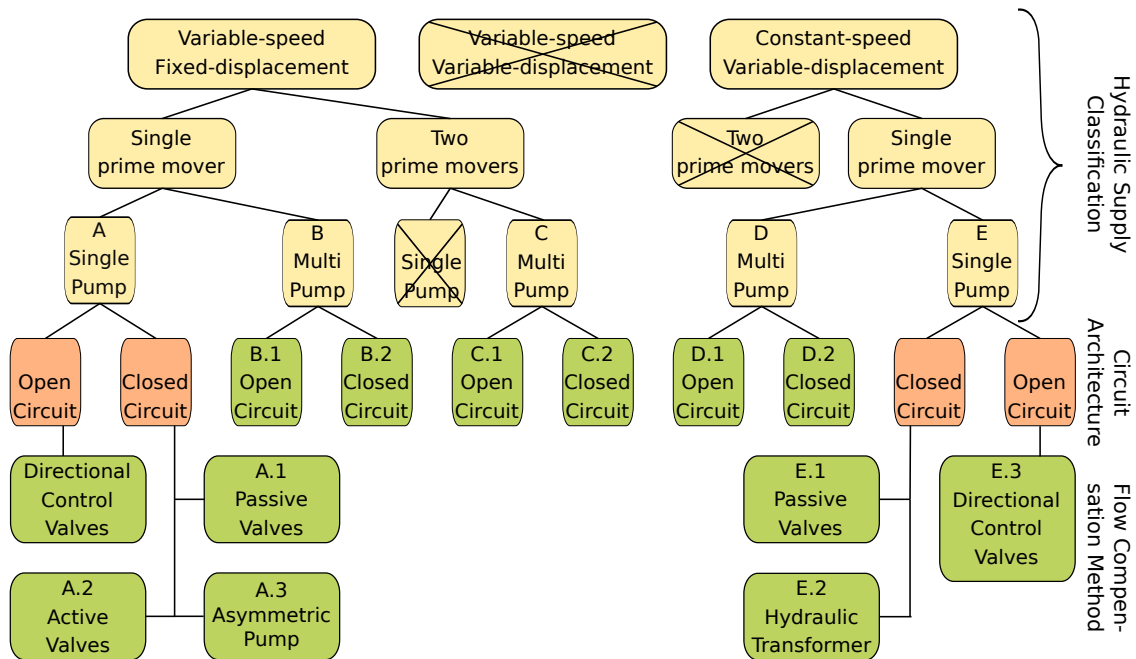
Variable-speed Fixed-displacement

Variable-speed Variable-displacement

Constant-speed Variable-displacement

Hydraulic Supply Classification

Single prime mover

Two prime movers

Two prime movers

Single prime mover

A Single Pump

B Multi Pump

Single Pump

C Multi Pump

D Multi Pump

E Single Pump

Circuit Architecture

Open Circuit

Closed Circuit

B.1 Open Circuit

B.2 Closed Circuit

C.1 Open Circuit

C.2 Closed Circuit

D.1 Open Circuit

D.2 Closed Circuit

Closed Circuit

Open Circuit

Flow Compensation Method

Directional Control Valves

A.1 Passive Valves

E.1 Passive Valves

E.3 Directional Control Valves

A.2 Active Valves

A.3 Asymmetric Pump

E.2 Hydraulic Transformer